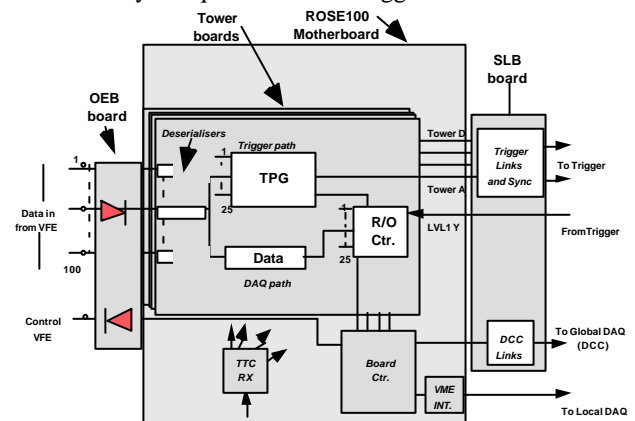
Tower boards

ROSE100 Motherboard

SLB board

OEB board

Deserialisers

Trigger path

1

TPG

25

Tower D

Tower A

Trigger Links and Sync

To Trigger

1

Data in from VFE

100

1

R/O Ctr.

25

LVL1 Y

FromTrigger

Data

DAQ path

Control VFE

DCC Links

To Global DAQ (DCC)

TTC RX

Board Ctr.

VME INT.

To Local DAQ